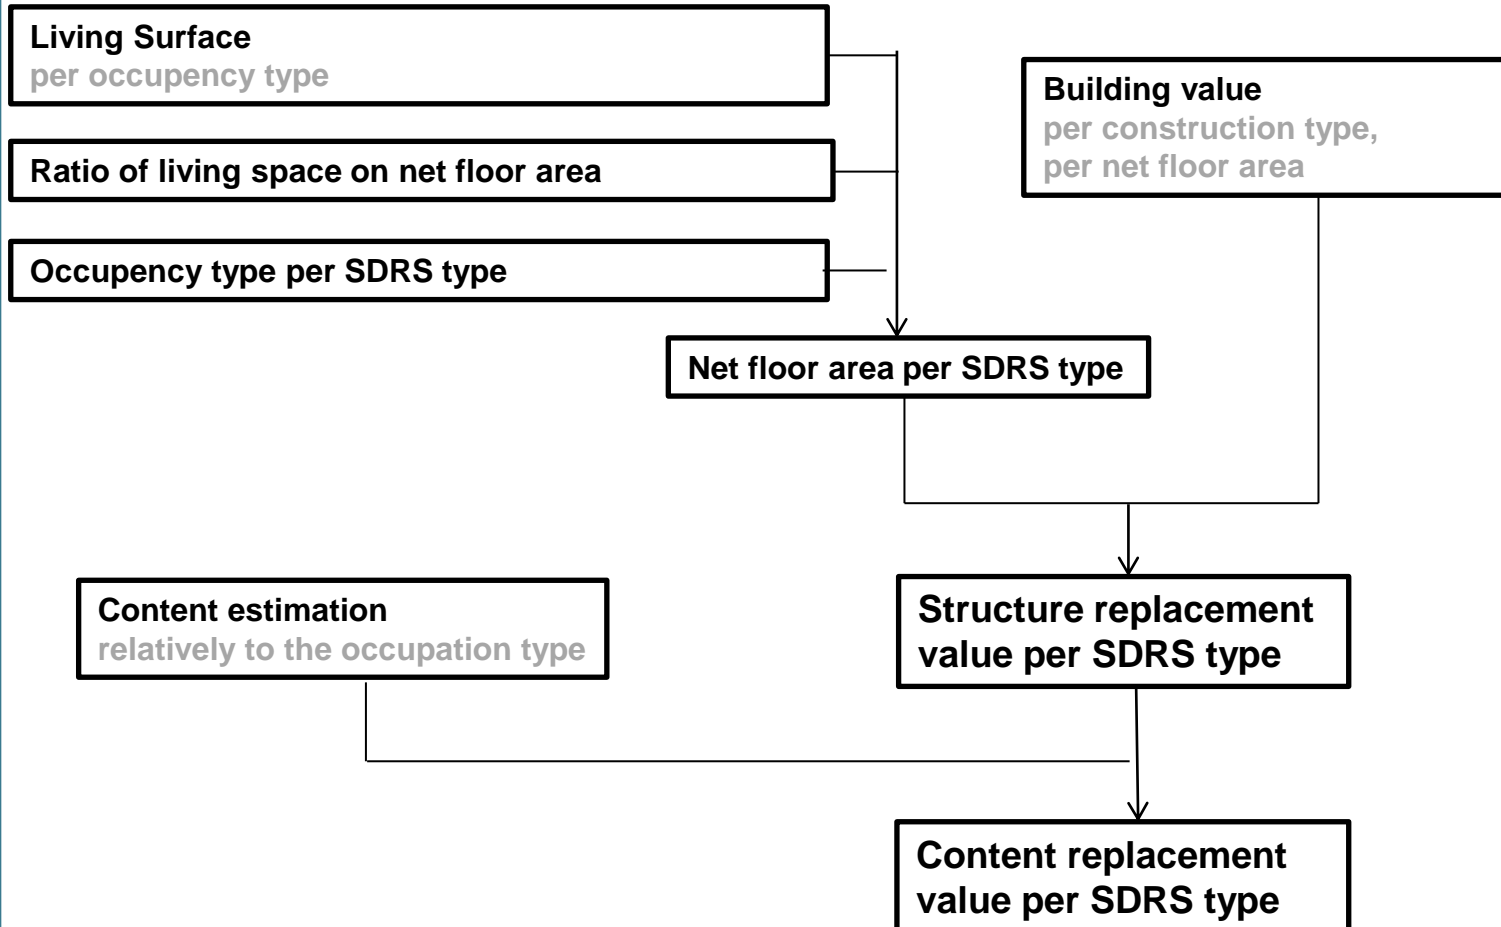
Living Surface
per occupency type

Ratio of living space on net floor area

Occupency type per SDRS type

Building value
per construction type,
per net floor area

Net floor area per SDRS type

Content estimation
relatively to the occupation type

Structure replacement value per SDRS type

Content replacement value per SDRS type